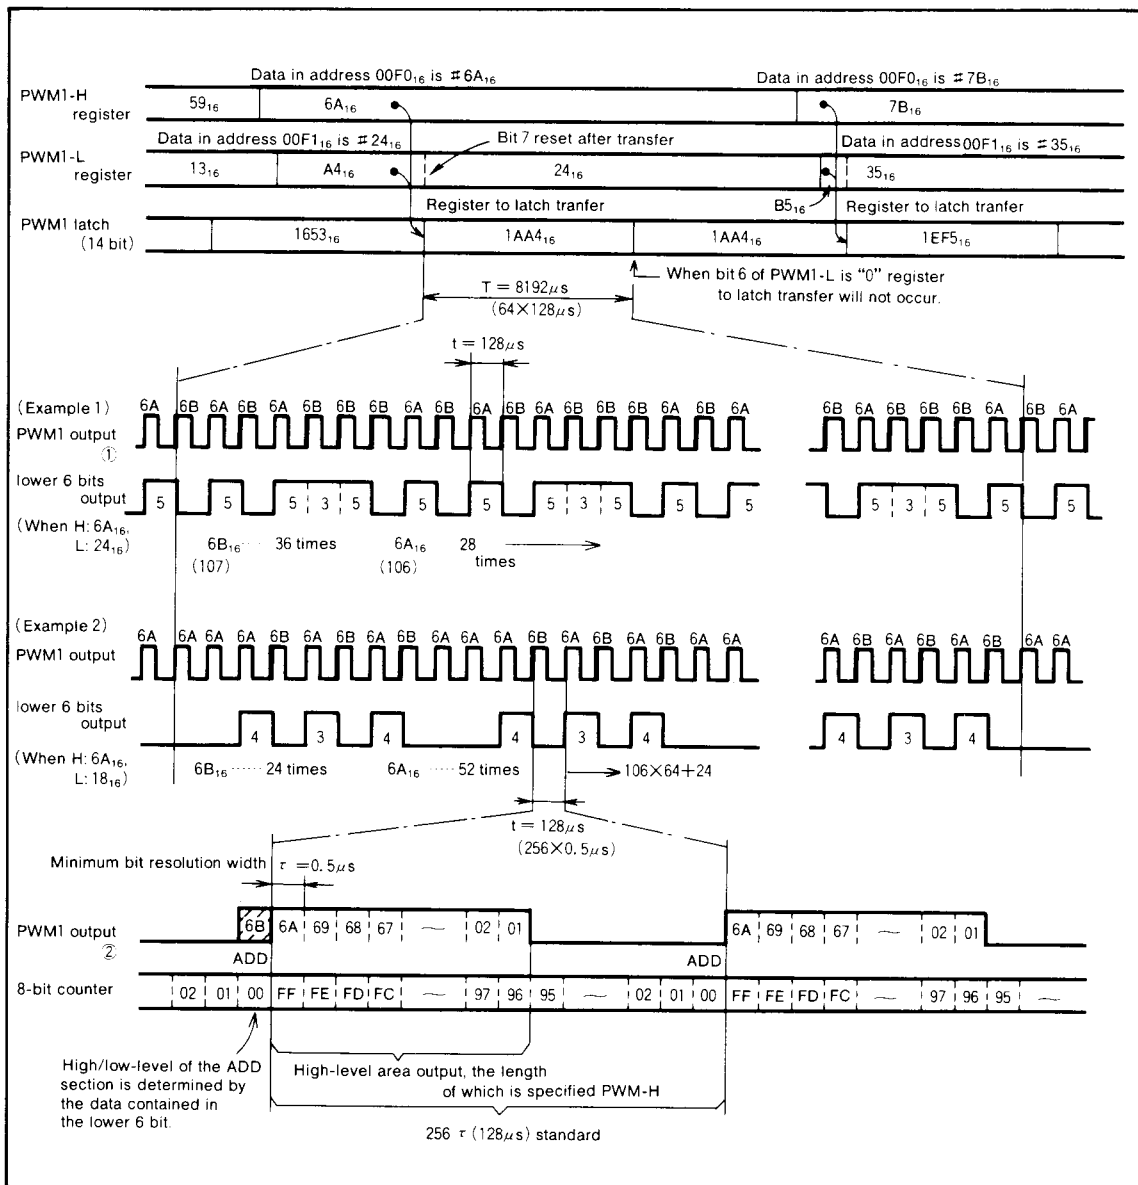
Data in address $00F0_{16}$ is ≠ $6A_{16}$

Data in address $00F0_{16}$ is ≠ $7B_{16}$

PWM1-H register

$59_{16}$

$6A_{16}$

$7B_{16}$

Data in address $00F1_{16}$ is ≠ $24_{16}$

Bit 7 reset after transfer

Data in address $00F1_{16}$ is ≠ $35_{16}$

PWM1-L register

$13_{16}$

$A4_{16}$

$24_{16}$

$35_{16}$

Register to latch tranfer

$B5_{16}$

Register to latch tranfer

PWM1 latch (14 bit)

$1653_{16}$

$1AA4_{16}$

$1AA4_{16}$

$1EF5_{16}$

When bit 6 of PWM1-L is "0" register to latch transfer will not occur.

T = 8192$\mu$s (64×128$\mu$s)

t = 128$\mu$s

(Example 1)

6A 6B 6A 6B 6A 6B 6B 6B 6A 6B 6A 6B 6A 6B 6B 6B 6A 6B 6A

6B 6A 6B 6B 6B 6A 6B 6A

PWM1 output ①

lower 6 bits output

5 5 5 3 5 5 5 5 3 5 5 5

5 3 5 5 5

(When H: $6A_{16}$, L: $24_{16}$)

$6B_{16}$ ······ 36 times (107)

$6A_{16}$ (106)

28 times

(Example 2)

6A 6A 6A 6A 6B 6A 6B 6A 6B 6A 6A 6A 6B 6A 6B 6A 6A 6A 6A

6A 6B 6A 6B 6A 6B 6A 6A

PWM1 output

lower 6 bits output

4 3 4 4 3 4

4 3 4

(When H: $6A_{16}$, L: $18_{16}$)

$6B_{16}$ ······ 24 times

$6A_{16}$ ······ 52 times

→ 106×64+24

t = 128$\mu$s (256×0.5$\mu$s)

Minimum bit resolution width

$\tau$ =0.5$\mu$s

PWM1 output ②

6B 6A 69 68 67 — 02 01

6A 69 68 67 — 02 01

ADD

ADD

8-bit counter

02 01 00 FF FE FD FC — 97 96 95 — 02 01 00 FF FE FD FC — 97 96 95 —

High/low-level of the ADD section is determined by the data contained in the lower 6 bit.

High-level area output, the length of which is specified PWM-H

256 $\tau$ (128$\mu$s) standard